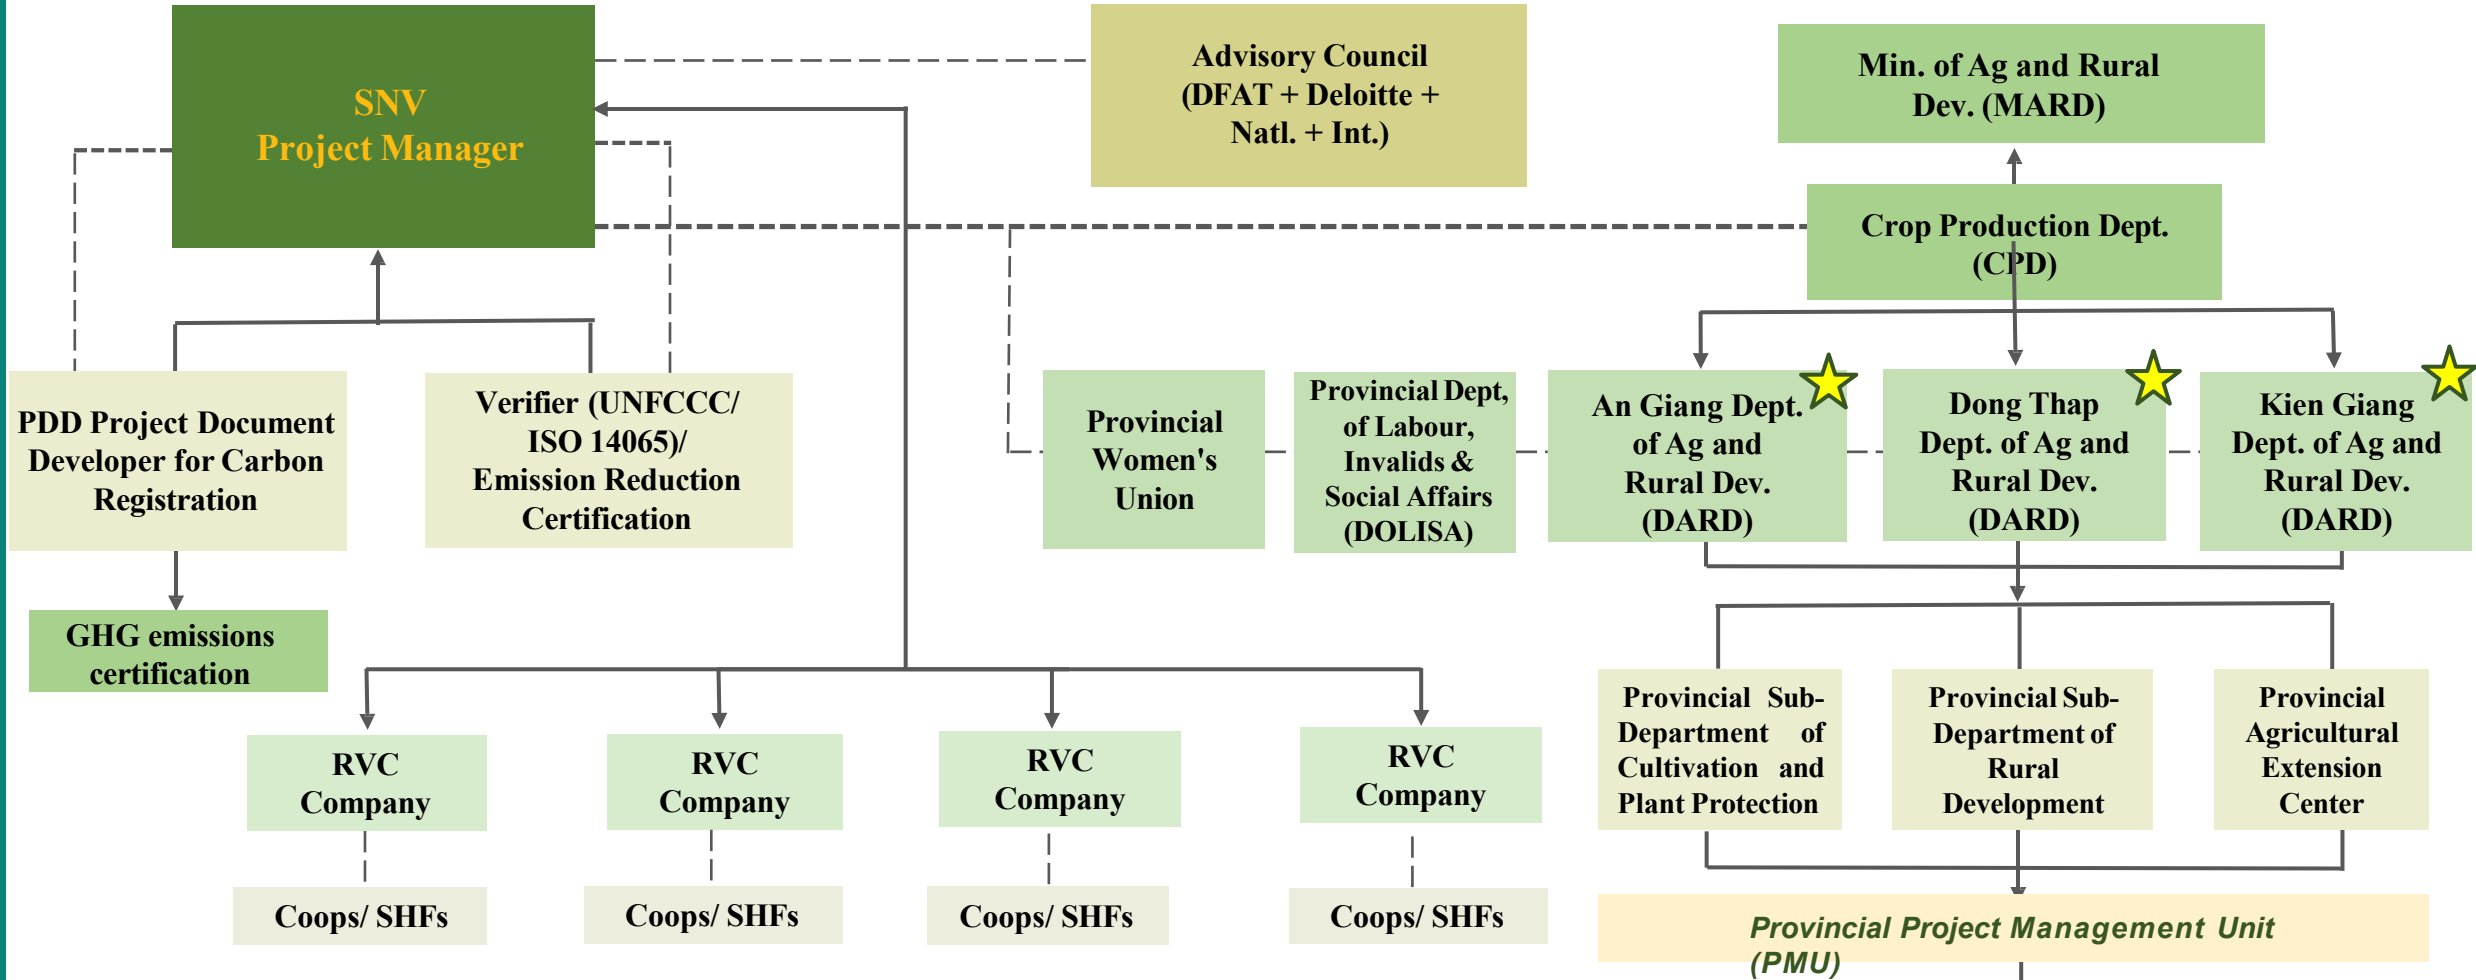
SNV
Project Manager

Advisory Council
(DFAT + Deloitte + Natl. + Int.)

Min. of Ag and Rural Dev. (MARD)

Crop Production Dept. (CPD)

PDD Project Document Developer for Carbon Registration

Verifier (UNFCCC/ ISO 14065)/ Emission Reduction Certification

GHG emissions certification

Provincial Women's Union

Provincial Dept, of Labour, Invalids & Social Affairs (DOLISA)

An Giang Dept. of Ag and Rural Dev. (DARD)

Dong Thap Dept. of Ag and Rural Dev. (DARD)

Kien Giang Dept. of Ag and Rural Dev. (DARD)

RVC Company

RVC Company

RVC Company

RVC Company

Coops/ SHFs

Coops/ SHFs

Coops/ SHFs

Coops/ SHFs

Provincial Sub-Department of Cultivation and Plant Protection

Provincial Sub-Department of Rural Development

Provincial Agricultural Extension Center

Provincial Project Management Unit (PMU)